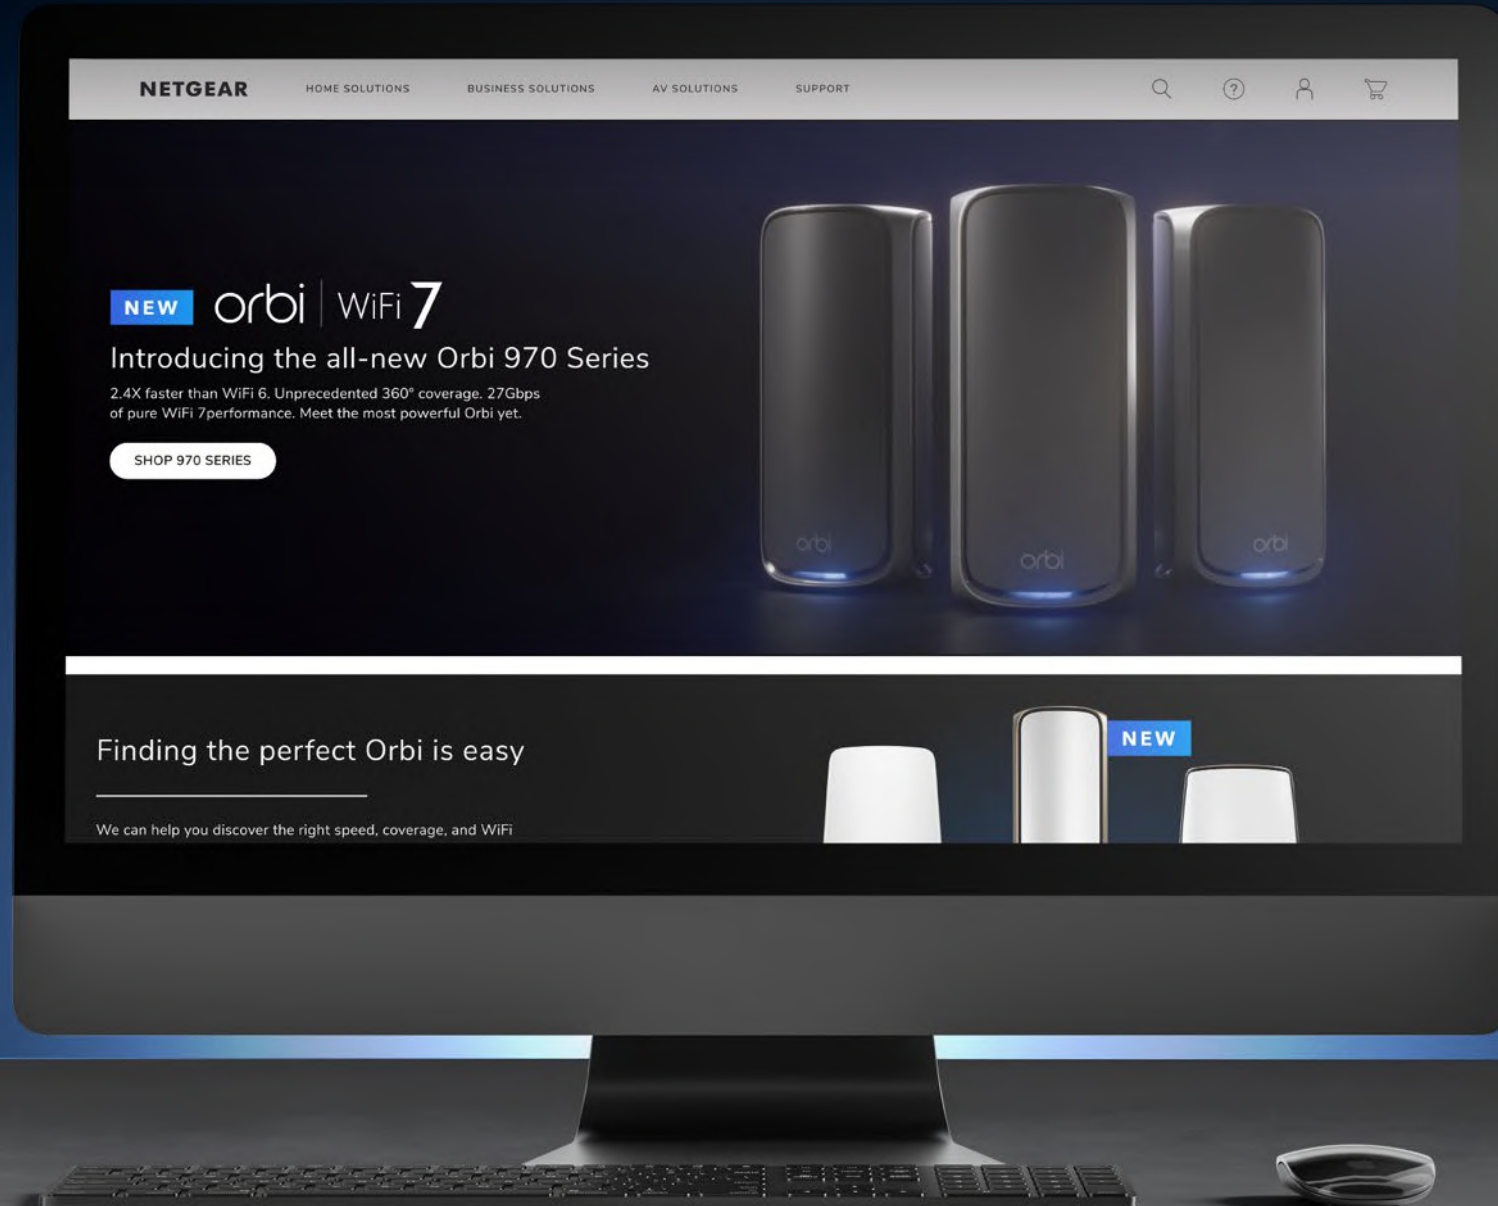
NETGEAR HOME SOLUTIONS BUSINESS SOLUTIONS AV SOLUTIONS SUPPORT

NEW orbi | WiFi 7

Introducing the all-new Orbi 970 Series

2.4X faster than WiFi 6. Unprecedented 360° coverage. 27Gbps of pure WiFi 7performance. Meet the most powerful Orbi yet.

SHOP 970 SERIES

orbi orbi orbi

Finding the perfect Orbi is easy

We can help you discover the right speed, coverage, and WiFi

NEW